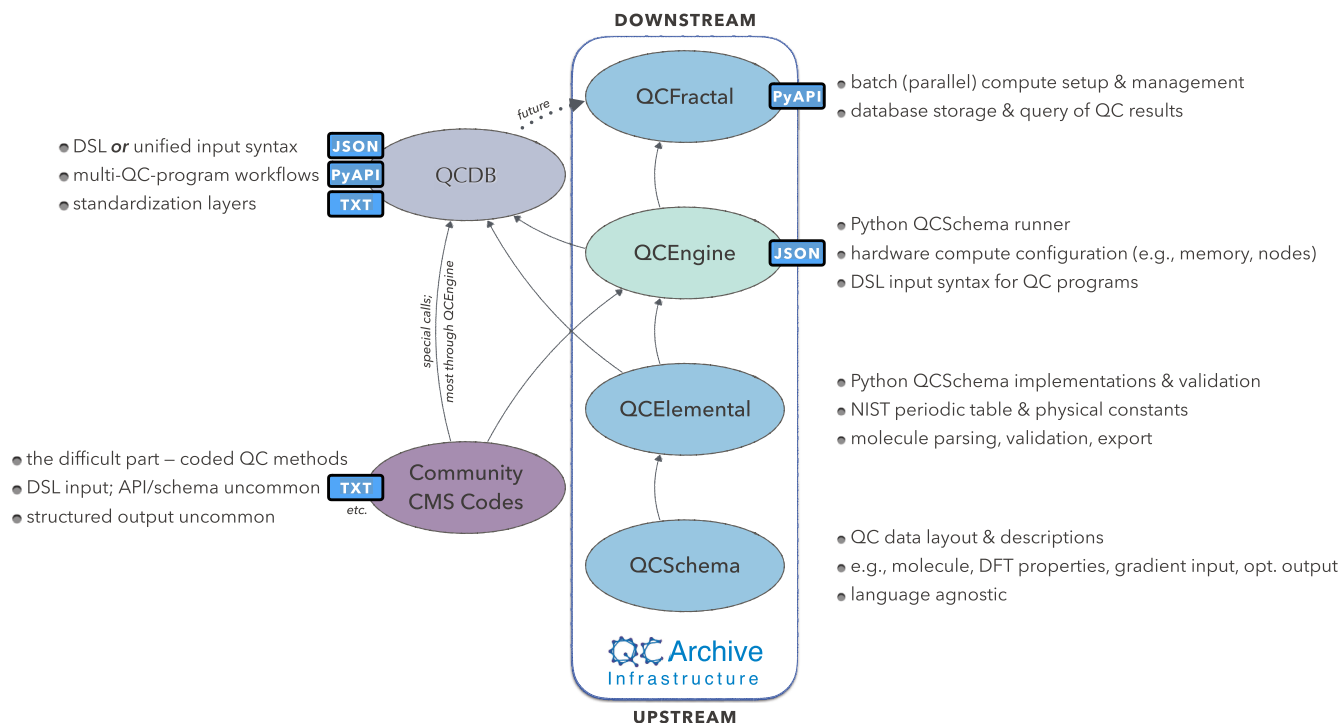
DOWNSTREAM

DSL *or* unified input syntax
multi-QC-program workflows
standardization layers

JSON
PyAPI
TXT

QCDB

future

QCFractal

PyAPI

batch (parallel) compute setup & management
database storage & query of QC results

QCEngine

JSON

Python QCSchema runner
hardware compute configuration (e.g., memory, nodes)
DSL input syntax for QC programs

special calls;
most through QCEngine

QCElemental

Python QCSchema implementations & validation
NIST periodic table & physical constants
molecule parsing, validation, export

the difficult part — coded QC methods
DSL input; API/schema uncommon
structured output uncommon

TXT
etc.

Community CMS Codes

QCSchema

QC data layout & descriptions
e.g., molecule, DFT properties, gradient input, opt. output
language agnostic

QCArchive
Infrastructure

UPSTREAM